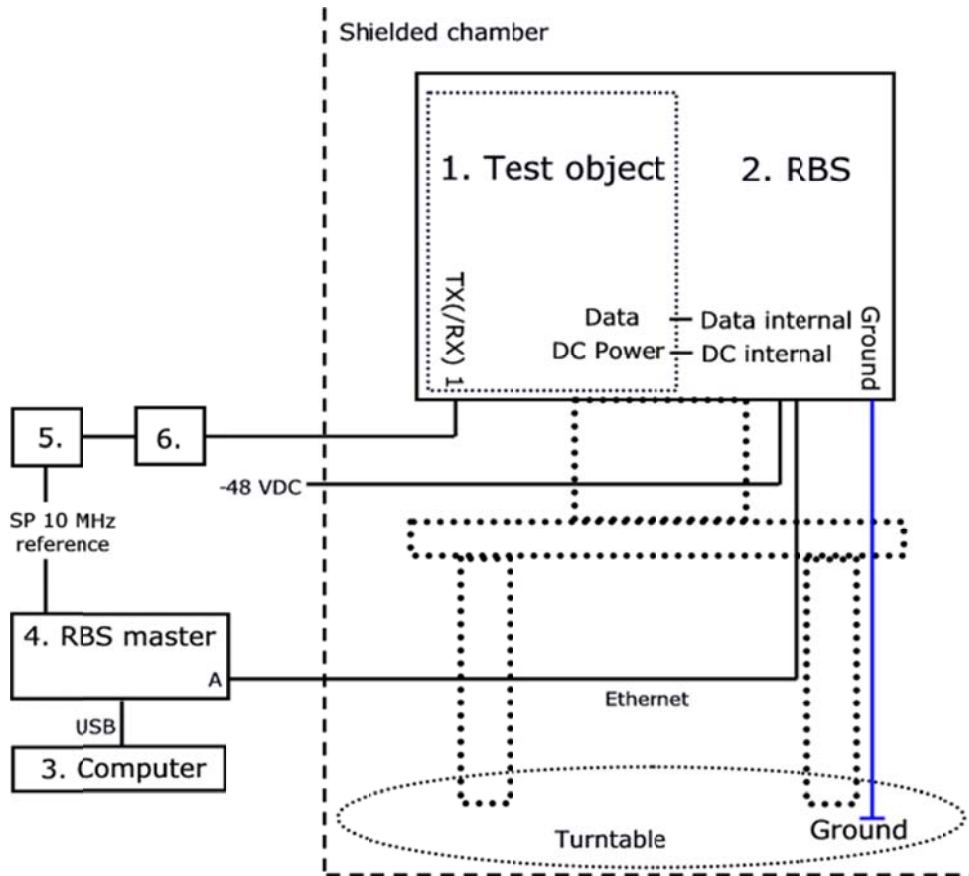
Shielded chamber

1. Test object

2. RBS

TX(/RX) 1

Data
DC Power

Data internal
DC internal

Ground

5.

6.

-48 VDC

SP 10 MHz reference

4. RBS master

A

Ethernet

USB

3. Computer

Turntable

Ground